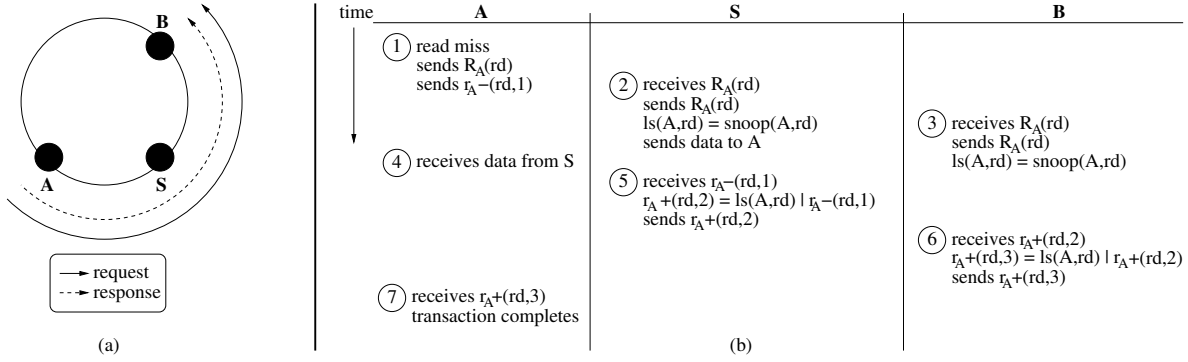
B

A

S

request
response

(a)

| time | A | S | B |
|---|---|---|---|
| | 1 read miss sends $R_A(rd)$ sends $r_A-(rd,1)$ | | |
| | | 2 receives $R_A(rd)$ sends $R_A(rd)$ $ls(A,rd) = snoop(A,rd)$ sends data to A | 3 receives $R_A(rd)$ sends $R_A(rd)$ $ls(A,rd) = snoop(A,rd)$ |
| | 4 receives data from S | 5 receives $r_A-(rd,1)$ $r_A+(rd,2) = ls(A,rd) \mid r_A-(rd,1)$ sends $r_A+(rd,2)$ | |
| | | | 6 receives $r_A+(rd,2)$ $r_A+(rd,3) = ls(A,rd) \mid r_A+(rd,2)$ sends $r_A+(rd,3)$ |
| | 7 receives $r_A+(rd,3)$ transaction completes | | |

(b)